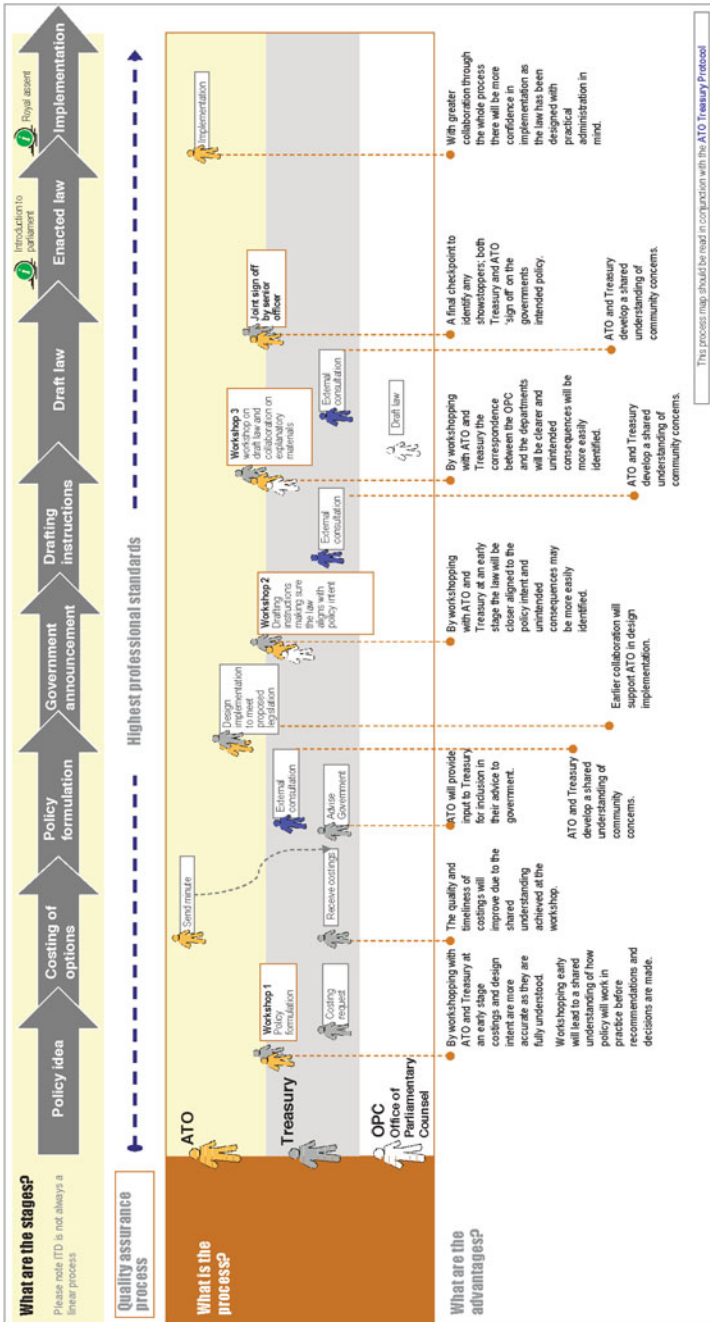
What are the stages?

Please note ITD is not always a linear process

Policy idea

Costing of options

Policy formulation

Government announcement

Drafting instructions

Draft law

Enacted law

Introduction to parliament

Royal assent

Implementation

Quality assurance process

Highest professional standards

What is the process?

ATO

Treasury

OPC Office of Parliamentary Counsel

Workshop 1 Policy formulation

Costing request

Send minute

Receive costings

External consultation

Advise Government

Design implementation to meet proposed legislation

Workshop 2 Drafting instructions making sure the law aligns with policy intent

External consultation

Workshop 3 workshop on draft law and collaboration on explanatory materials

External consultation

Draft law

Joint sign off by senior officer

Implementation

What are the advantages?

By workshopping with ATO and Treasury at an early stage costings and design intent are more accurate as they are fully understood.

Workshopping early will lead to a shared understanding of how policy will work in practice before recommendations and decisions are made.

The quality and timeliness of costings will improve due to the shared understanding achieved at the workshop.

ATO will provide input to Treasury for inclusion in their advice to government.

ATO and Treasury develop a shared understanding of community concerns.

Earlier collaboration will support ATO in design implementation.

By workshopping with ATO and Treasury at an early stage the law will be closer aligned to the policy intent and unintended consequences may be more easily identified.

By workshopping with ATO and Treasury the correspondence between the OPC and the departments will be clearer and unintended consequences will be more easily identified.

ATO and Treasury develop a shared understanding of community concerns.

A final checkpoint to identify any showstoppers; both Treasury and ATO 'sign off' on the governments intended policy.

ATO and Treasury develop a shared understanding of community concerns.

With greater collaboration through the whole process there will be more confidence in implementation as the law has been designed with practical administration in mind.

This process map should be read in conjunction with the ATO Treasury Protocol